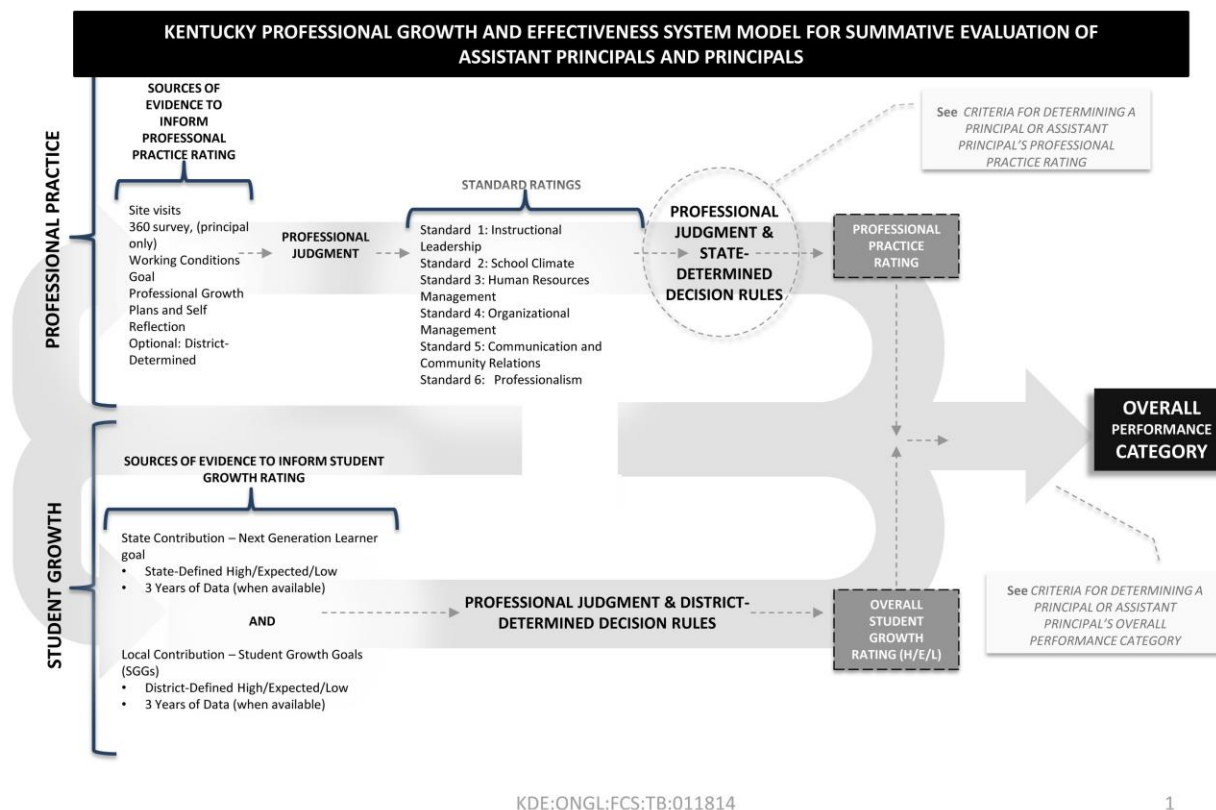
KENTUCKY PROFESSIONAL GROWTH AND EFFECTIVENESS SYSTEM MODEL FOR SUMMATIVE EVALUATION OF ASSISTANT PRINCIPALS AND PRINCIPALS

PROFESSIONAL PRACTICE

SOURCES OF EVIDENCE TO INFORM PROFESSIONAL PRACTICE RATING

Site visits
360 survey, (principal only)
Working Conditions Goal
Professional Growth Plans and Self Reflection
Optional: District-Determined

PROFESSIONAL JUDGMENT

STANDARD RATINGS

Standard 1: Instructional Leadership
Standard 2: School Climate
Standard 3: Human Resources Management
Standard 4: Organizational Management
Standard 5: Communication and Community Relations
Standard 6: Professionalism

PROFESSIONAL JUDGMENT & STATE-DETERMINED DECISION RULES

See CRITERIA FOR DETERMINING A PRINCIPAL OR ASSISTANT PRINCIPAL'S PROFESSIONAL PRACTICE RATING

PROFESSIONAL PRACTICE RATING

OVERALL PERFORMANCE CATEGORY

STUDENT GROWTH

SOURCES OF EVIDENCE TO INFORM STUDENT GROWTH RATING

State Contribution – Next Generation Learner goal
• State-Defined High/Expected/Low
• 3 Years of Data (when available)

AND

Local Contribution – Student Growth Goals (SGGs)
• District-Defined High/Expected/Low
• 3 Years of Data (when available)

PROFESSIONAL JUDGMENT & DISTRICT-DETERMINED DECISION RULES

OVERALL STUDENT GROWTH RATING (H/E/L)

See CRITERIA FOR DETERMINING A PRINCIPAL OR ASSISTANT PRINCIPAL'S OVERALL PERFORMANCE CATEGORY

KDE:ONGL:FCS:TB:011814

1